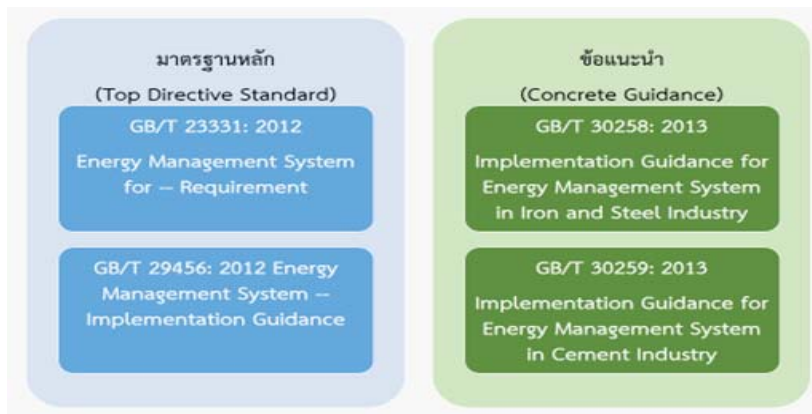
มาตรฐานหลัก

(Top Directive Standard)

GB/T 23331: 2012

Energy Management System for -- Requirement

GB/T 29456: 2012 Energy Management System -- Implementation Guidance

ข้อแนะนำ

(Concrete Guidance)

GB/T 30258: 2013

Implementation Guidance for Energy Management System in Iron and Steel Industry

GB/T 30259: 2013

Implementation Guidance for Energy Management System in Cement Industry